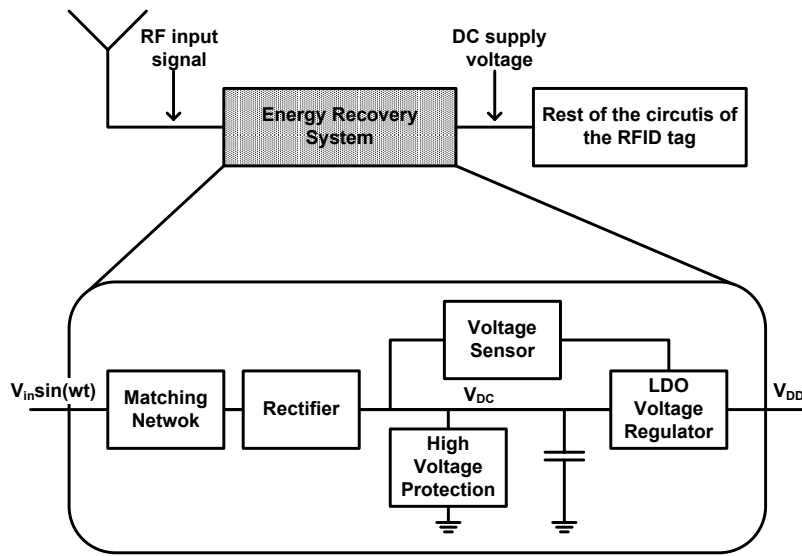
RF input signal

DC supply voltage

Energy Recovery System

Rest of the circutis of the RFID tag

Voltage Sensor

$V_{in}$sin(wt)

Matching Netwok

Rectifier

$V_{DC}$

LDO Voltage Regulator

$V_{DD}$

High Voltage Protection